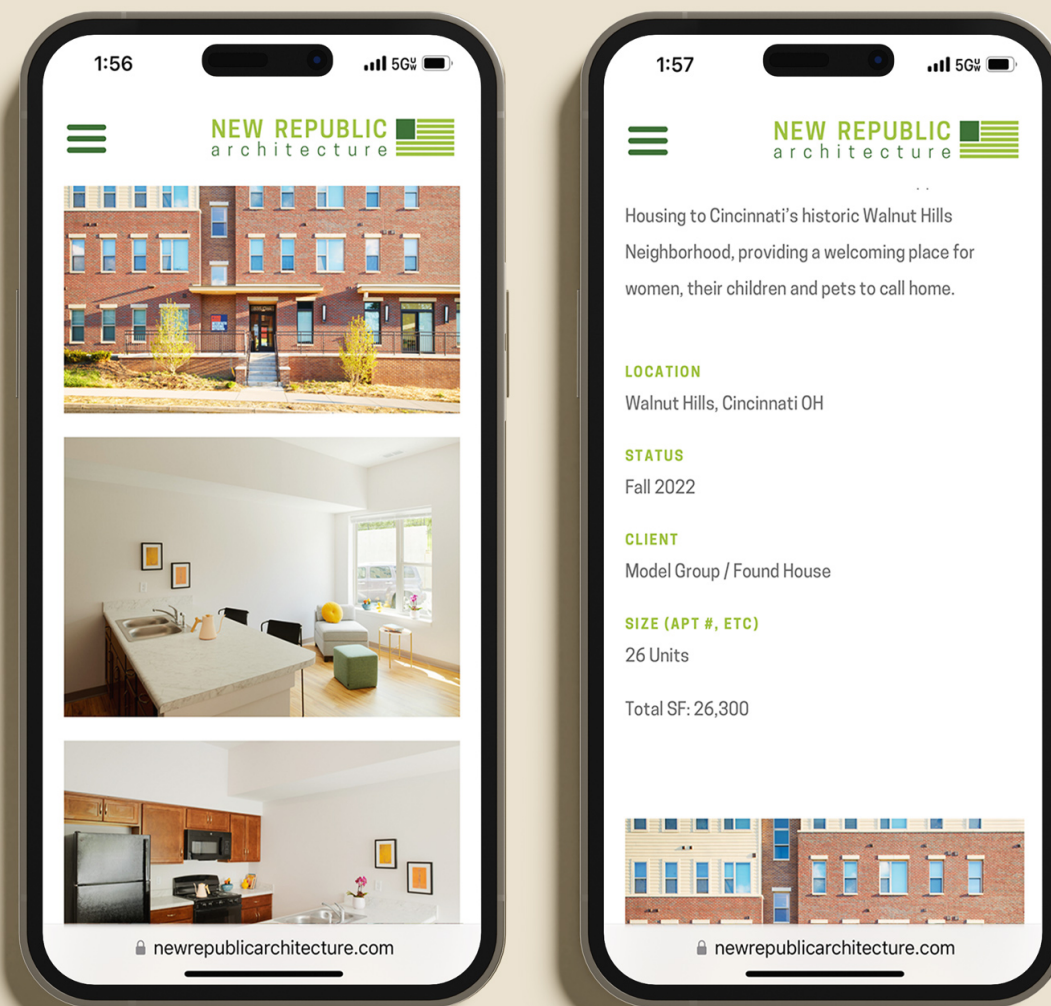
1:56

5G

NEW REPUBLIC
architecture

newrepublicarchitecture.com

1:57

5G

NEW REPUBLIC
architecture

Housing to Cincinnati's historic Walnut Hills Neighborhood, providing a welcoming place for women, their children and pets to call home.

LOCATION
Walnut Hills, Cincinnati OH

STATUS
Fall 2022

CLIENT
Model Group / Found House

SIZE (APT #, ETC)
26 Units

Total SF: 26,300

newrepublicarchitecture.com